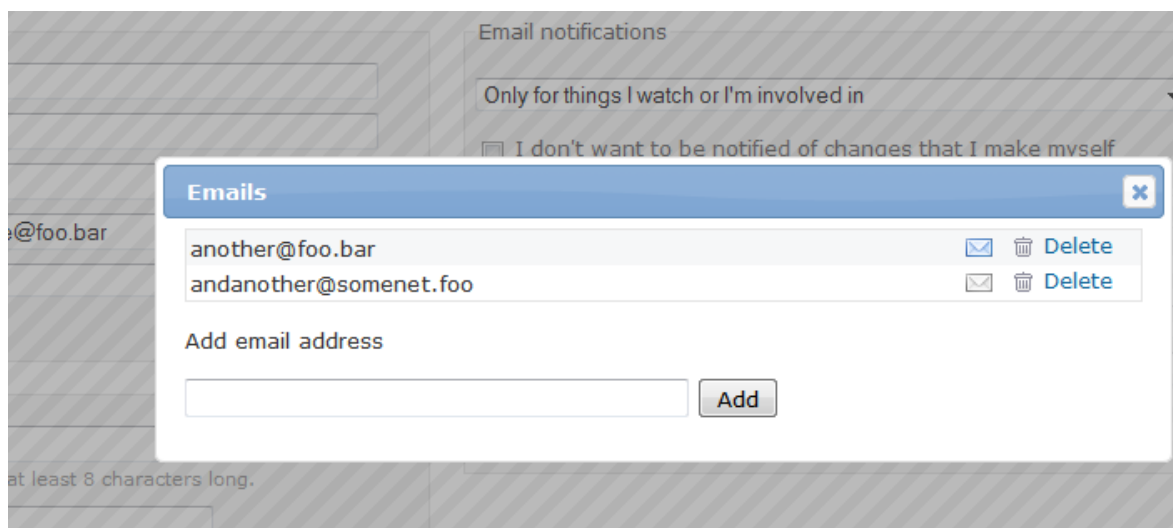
Email notifications

Only for things I watch or I'm involved in

I don't want to be notified of changes that I make myself

e@foo.bar

Emails

×

another@foo.bar Delete

andanother@somenet.foo Delete

Add email address

Add

at least 8 characters long.